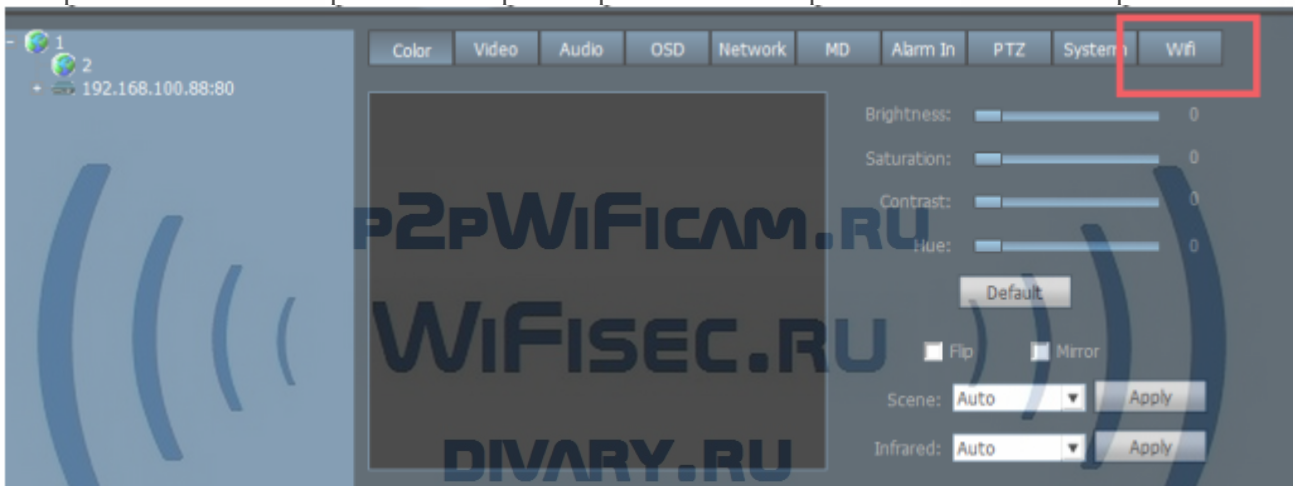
- 1
2
+ 192.168.100.88:80

Color | Video | Audio | OSD | Network | MD | Alarm In | PTZ | System | Wifi

Brightness: 0
Saturation: 0
Contrast: 0
Hue: 0

Default

Flip Mirror

Scene: Auto Apply
Infrared: Auto Apply

P2PWIFICAM.RU
WIFISEC.RU
DIVARY.RU